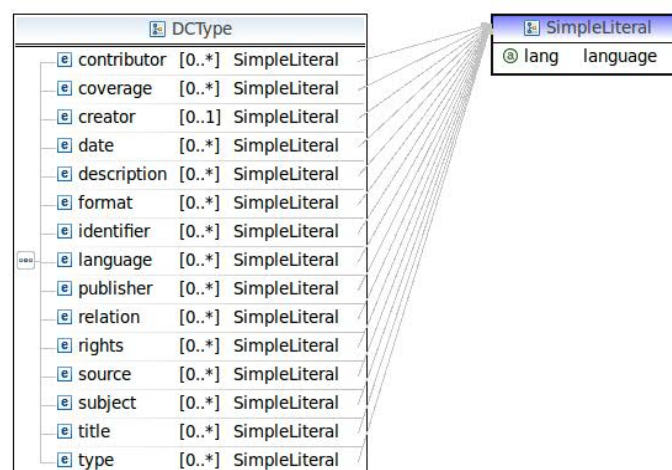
DCType

| | | |
|---|---|---|
| e contributor | [0..*] | SimpleLiteral |
| e coverage | [0..*] | SimpleLiteral |
| e creator | [0..1] | SimpleLiteral |
| e date | [0..*] | SimpleLiteral |
| e description | [0..*] | SimpleLiteral |
| e format | [0..*] | SimpleLiteral |
| e identifier | [0..*] | SimpleLiteral |
| e language | [0..*] | SimpleLiteral |
| e publisher | [0..*] | SimpleLiteral |
| e relation | [0..*] | SimpleLiteral |
| e rights | [0..*] | SimpleLiteral |
| e source | [0..*] | SimpleLiteral |
| e subject | [0..*] | SimpleLiteral |
| e title | [0..*] | SimpleLiteral |
| e type | [0..*] | SimpleLiteral |

SimpleLiteral

| | |
|---|---|
| a lang | language |